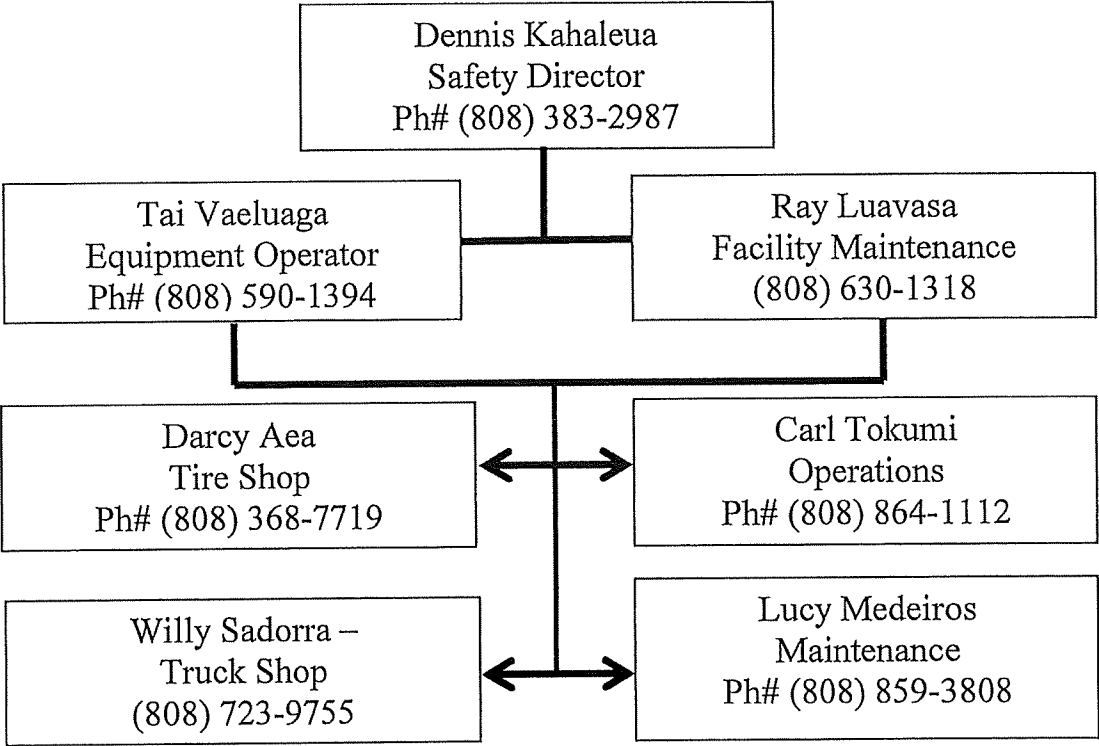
Dennis Kahaleua
Safety Director
Ph# (808) 383-2987

Tai Vaeluaga
Equipment Operator
Ph# (808) 590-1394

Ray Luavasa
Facility Maintenance
(808) 630-1318

Darcy Aea
Tire Shop
Ph# (808) 368-7719

Carl Tokumi
Operations
Ph# (808) 864-1112

Willy Sadorra –
Truck Shop
(808) 723-9755

Lucy Medeiros
Maintenance
Ph# (808) 859-3808